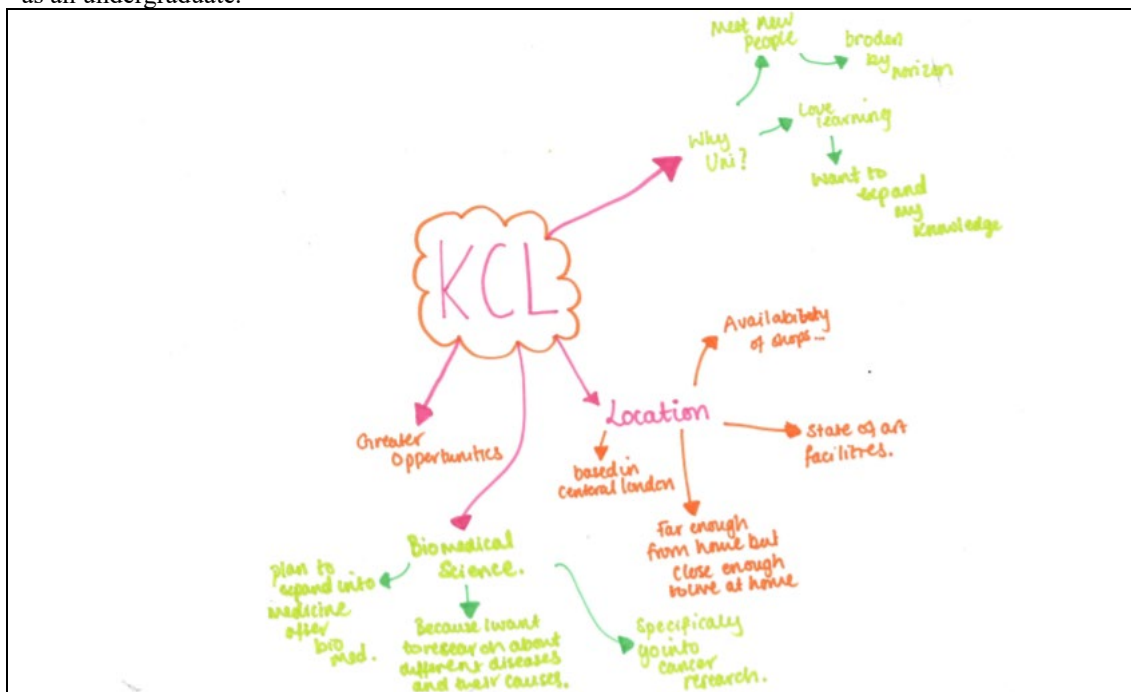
as an undergraduate.

KCL

Why Uni?

Meet new people

brodan my horizon

Love learning

Want to expand my knowledge

Availability of shops...

Location

State of art facilities.

based in central London

Far enough from home but close enough to live at home

Greater Opportunities

Biomedical Science.

plan to expand into medicine after bio med.

Because I want to research about different diseases and their causes.

Specifically go into cancer research.